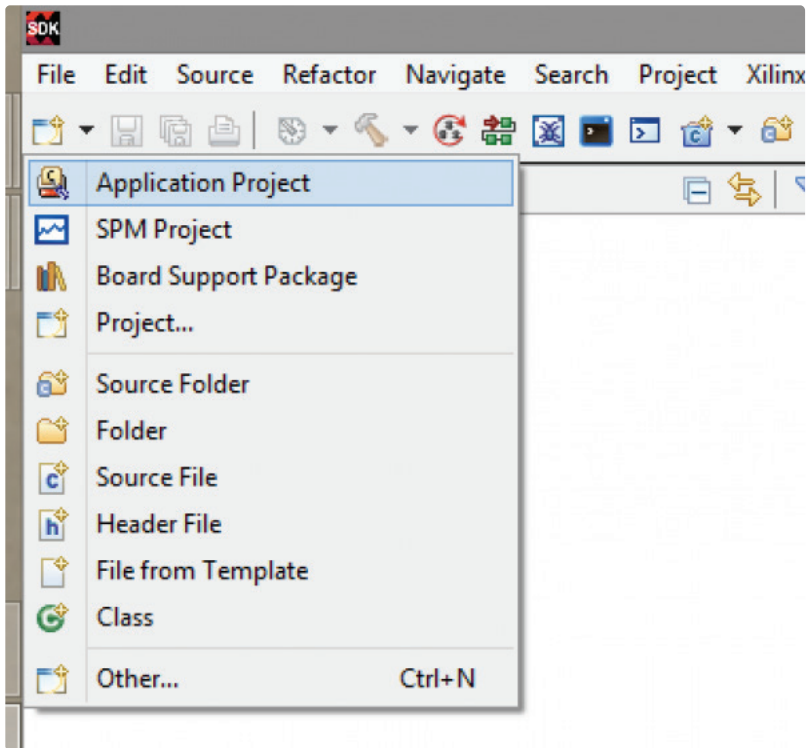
SDK

File Edit Source Refactor Navigate Search Project Xilinx

Application Project
SPM Project
Board Support Package
Project...

Source Folder
Folder
Source File
Header File
File from Template
Class

Other... Ctrl+N